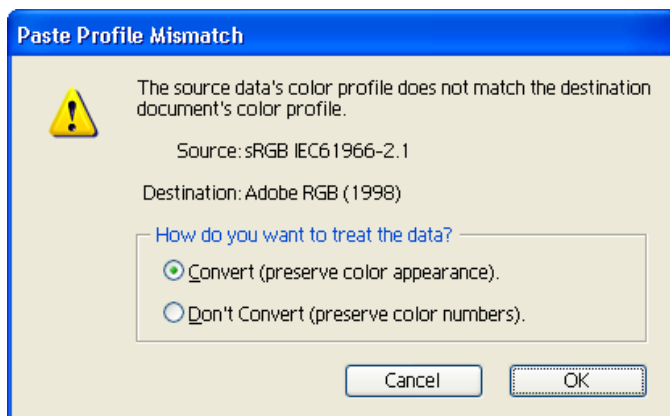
Paste Profile Mismatch

The source data's color profile does not match the destination document's color profile.

Source: sRGB IEC61966-2.1

Destination: Adobe RGB (1998)

How do you want to treat the data?

Convert (preserve color appearance).

Don't Convert (preserve color numbers).

Cancel

OK